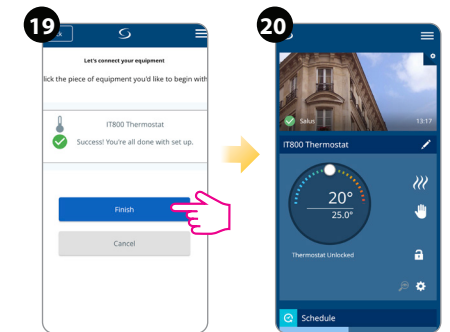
19

ck

Let's connect your equipment

lick the piece of equipment you'd like to begin with

IT800 Thermostat

Success! You're all done with set up.

Finish

Cancel

20

Salus

13:17

IT800 Thermostat

20°

25.0°

Thermostat Unlocked

Schedule